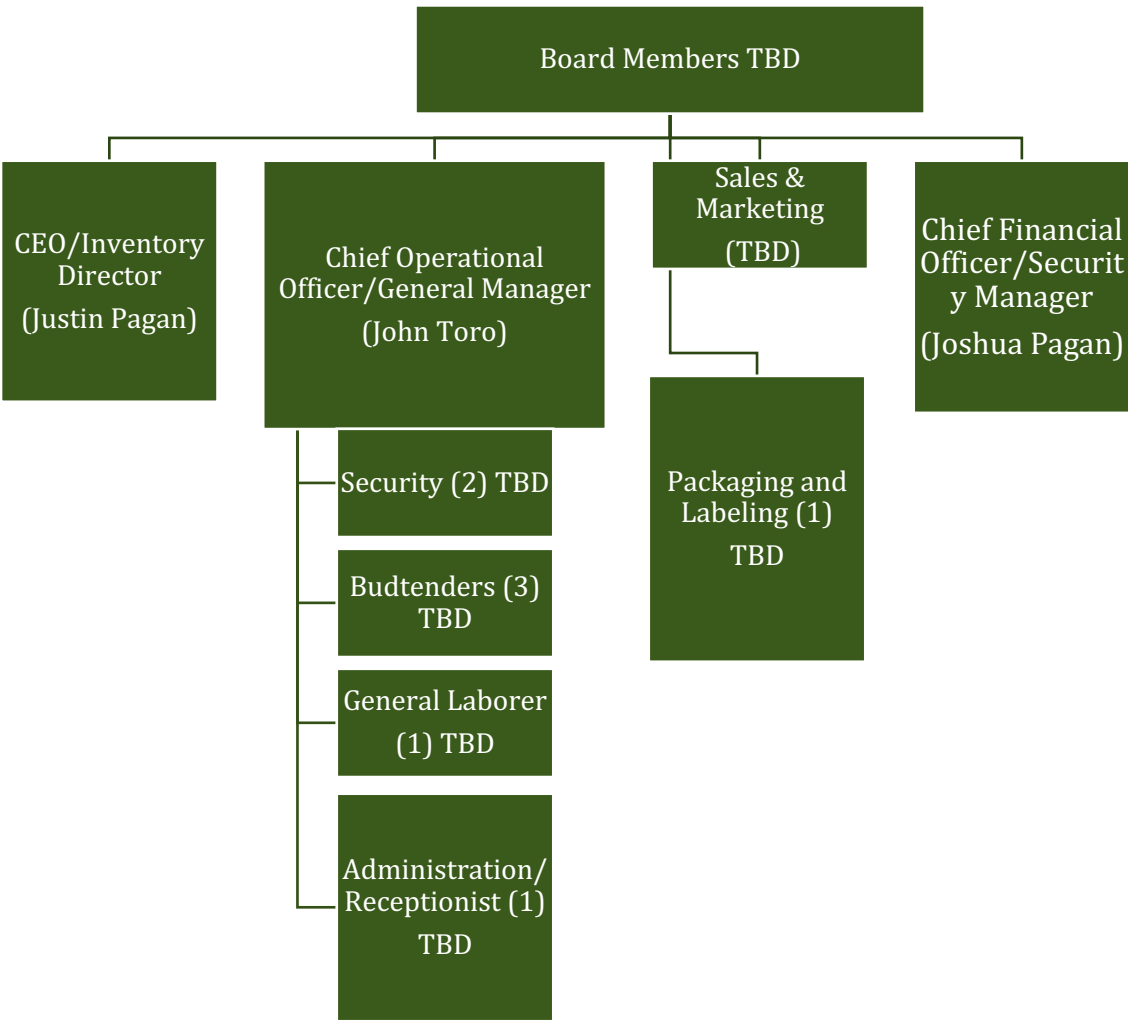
Board Members TBD

CEO/Inventory Director
(Justin Pagan)

Chief Operational Officer/General Manager
(John Toro)

Sales & Marketing
(TBD)

Chief Financial Officer/Securit y Manager
(Joshua Pagan)

Security (2) TBD

Budtenders (3) TBD

General Laborer
(1) TBD

Administration/ Receptionist (1)
TBD

Packaging and Labeling (1)
TBD